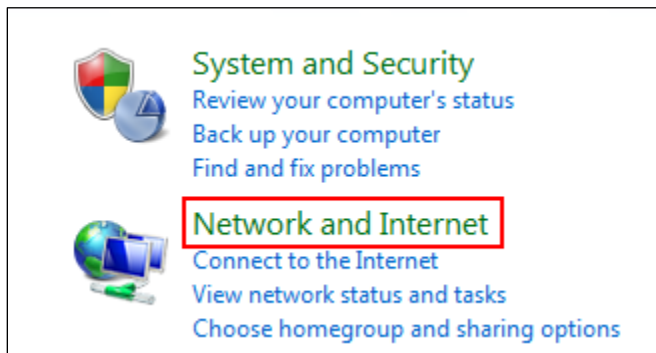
System and Security
Review your computer's status
Back up your computer
Find and fix problems

Network and Internet
Connect to the Internet
View network status and tasks
Choose homegroup and sharing options